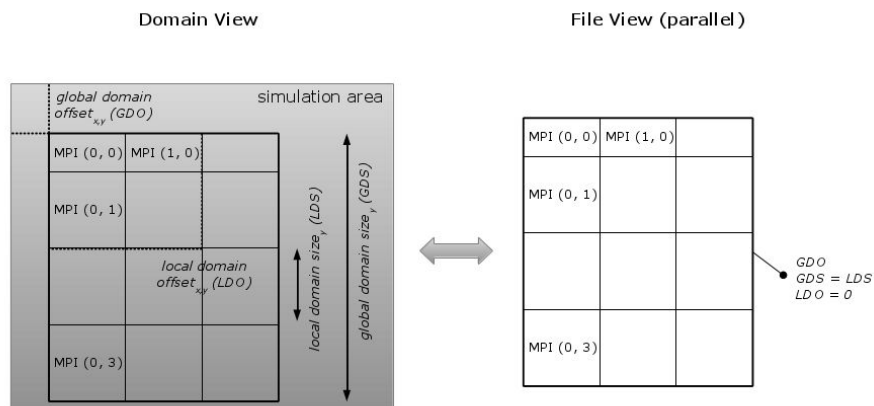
Domain View

File View (parallel)

global domain offset$_{x,y}$ (GDO)

simulation area

MPI (0, 0)

MPI (1, 0)

MPI (0, 1)

local domain offset$_{x,y}$ (LDO)

MPI (0, 3)

local domain size$_y$ (LDS)

global domain size$_y$ (GDS)

MPI (0, 0)

MPI (1, 0)

MPI (0, 1)

MPI (0, 3)

GDO
GDS = LDS
LDO = 0